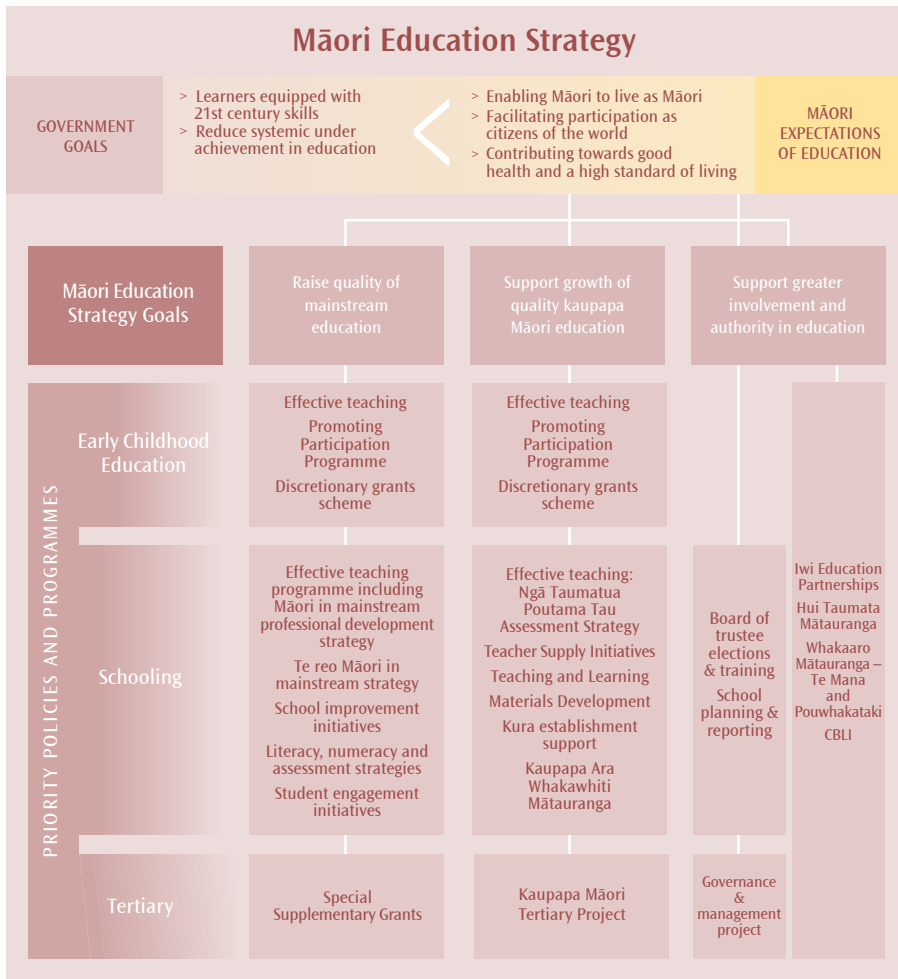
Māori Education Strategy

GOVERNMENT GOALS

> Learners equipped with 21st century skills
> Reduce systemic under achievement in education

> Enabling Māori to live as Māori
> Facilitating participation as citizens of the world
> Contributing towards good health and a high standard of living

MĀORI EXPECTATIONS OF EDUCATION

Māori Education Strategy Goals

Raise quality of mainstream education

Support growth of quality kaupapa Māori education

Support greater involvement and authority in education

PRIORITY POLICIES AND PROGRAMMES

Early Childhood Education

Effective teaching
Promoting Participation Programme
Discretionary grants scheme

Effective teaching
Promoting Participation Programme
Discretionary grants scheme

Schooling

Effective teaching programme including Māori in mainstream professional development strategy
Te reo Māori in mainstream strategy
School improvement initiatives
Literacy, numeracy and assessment strategies
Student engagement initiatives

Effective teaching: Ngā Taumatua Poutama Tau Assessment Strategy
Teacher Supply Initiatives
Teaching and Learning Materials Development
Kura establishment support
Kaupapa Ara Whakawhiti Mātauranga

Board of trustee elections & training
School planning & reporting

Iwi Education Partnerships
Hui Taumata Mātauranga
Whakaaro Mātauranga – Te Mana and Pouwhakataki
CBLI

Tertiary

Special Supplementary Grants

Kaupapa Māori Tertiary Project

Governance & management project